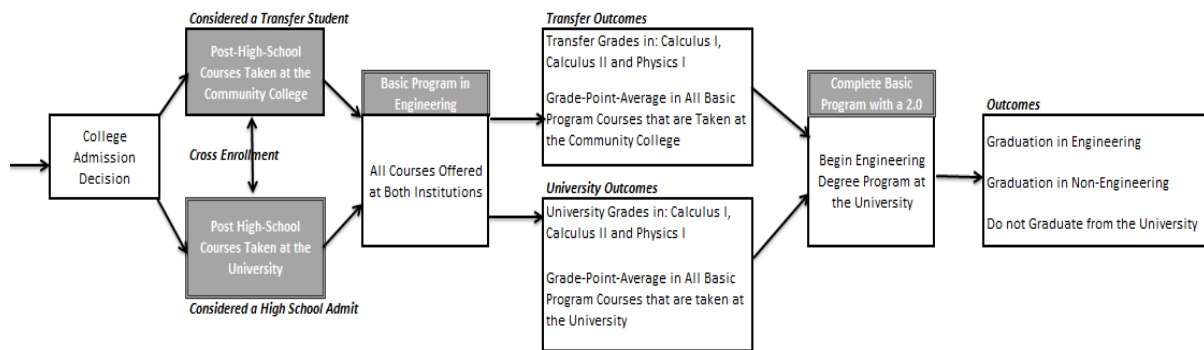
College Admission Decision

Considered a Transfer Student

Post-High-School Courses Taken at the Community College

Cross Enrollment

Post High-School Courses Taken at the University

Considered a High School Admit

Basic Program in Engineering

All Courses Offered at Both Institutions

Transfer Outcomes

Transfer Grades in: Calculus I, Calculus II and Physics I

Grade-Point-Average in All Basic Program Courses that are Taken at the Community College

University Outcomes

University Grades in: Calculus I, Calculus II and Physics I

Grade-Point-Average in All Basic Program Courses that are taken at the University

Complete Basic Program with a 2.0

Begin Engineering Degree Program at the University

Outcomes

Graduation in Engineering

Graduation in Non-Engineering

Do not Graduate from the University